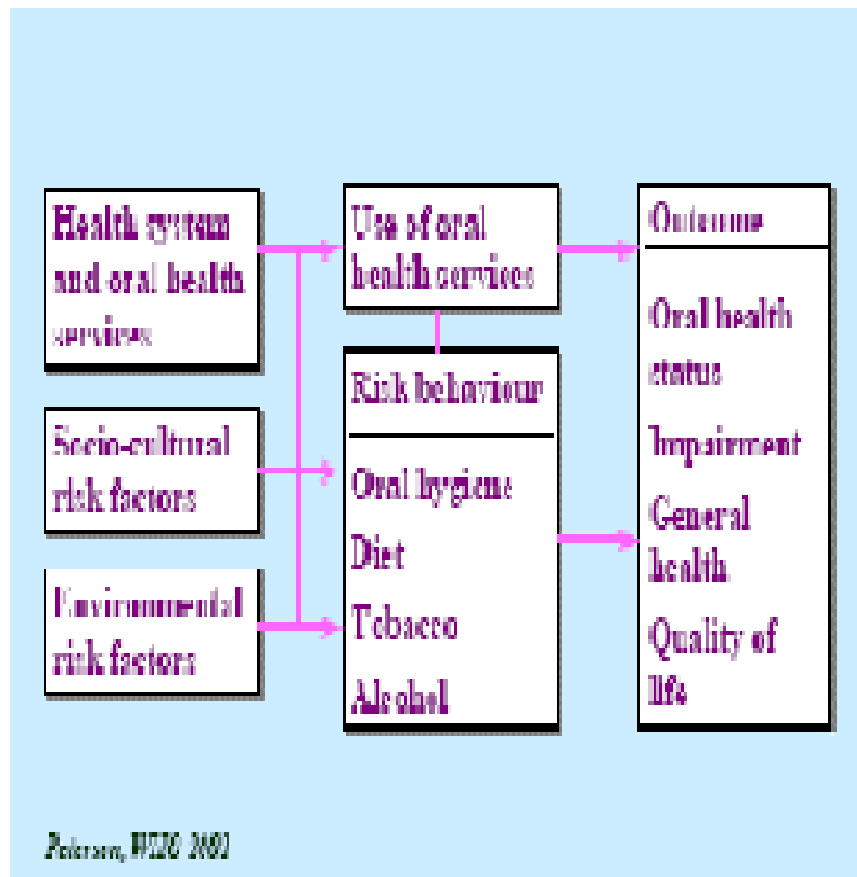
Health system and oral health services

Socio-cultural risk factors

Environmental risk factors

Use of oral health services

Risk behaviour

Oral hygiene

Diet

Tobacco

Alcohol

Outcome

Oral health status

Impairment

General health

Quality of life

Petersen, WHO 2003